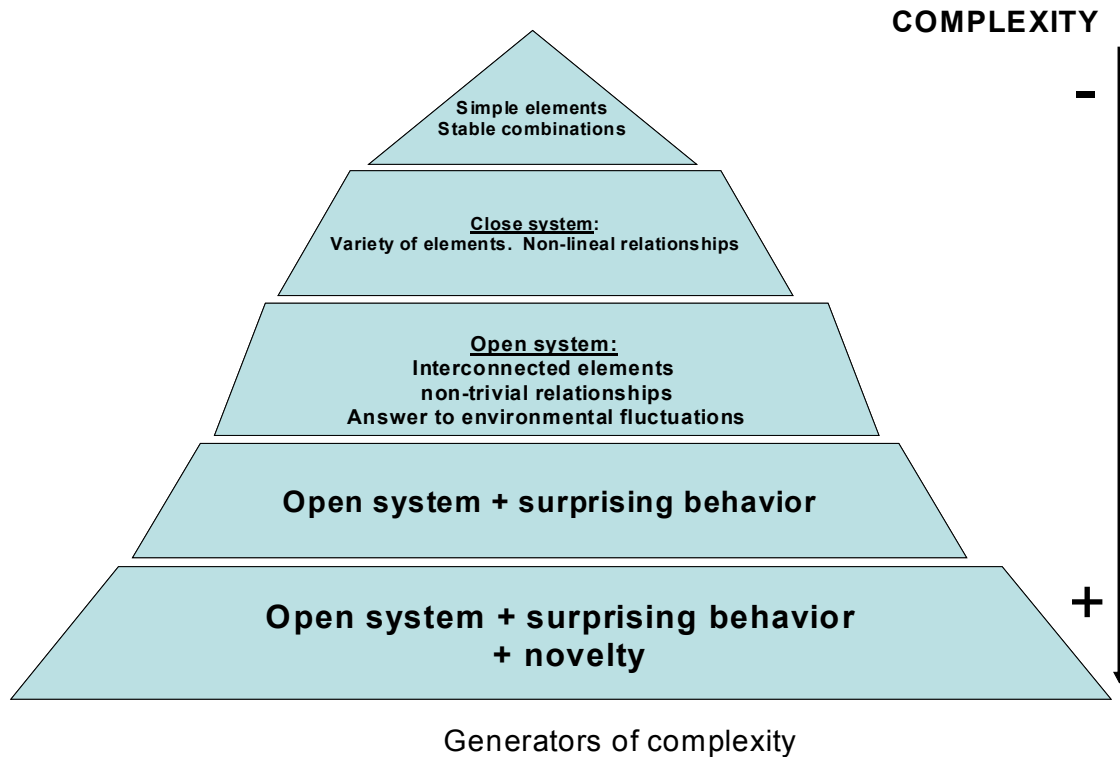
COMPLEXITY

-

Simple elements
Stable combinations

Close system:
Variety of elements. Non-lineal relationships

Open system:
Interconnected elements
non-trivial relationships
Answer to environmental fluctuations

Open system + surprising behavior

Open system + surprising behavior
+ novelty

+

Generators of complexity